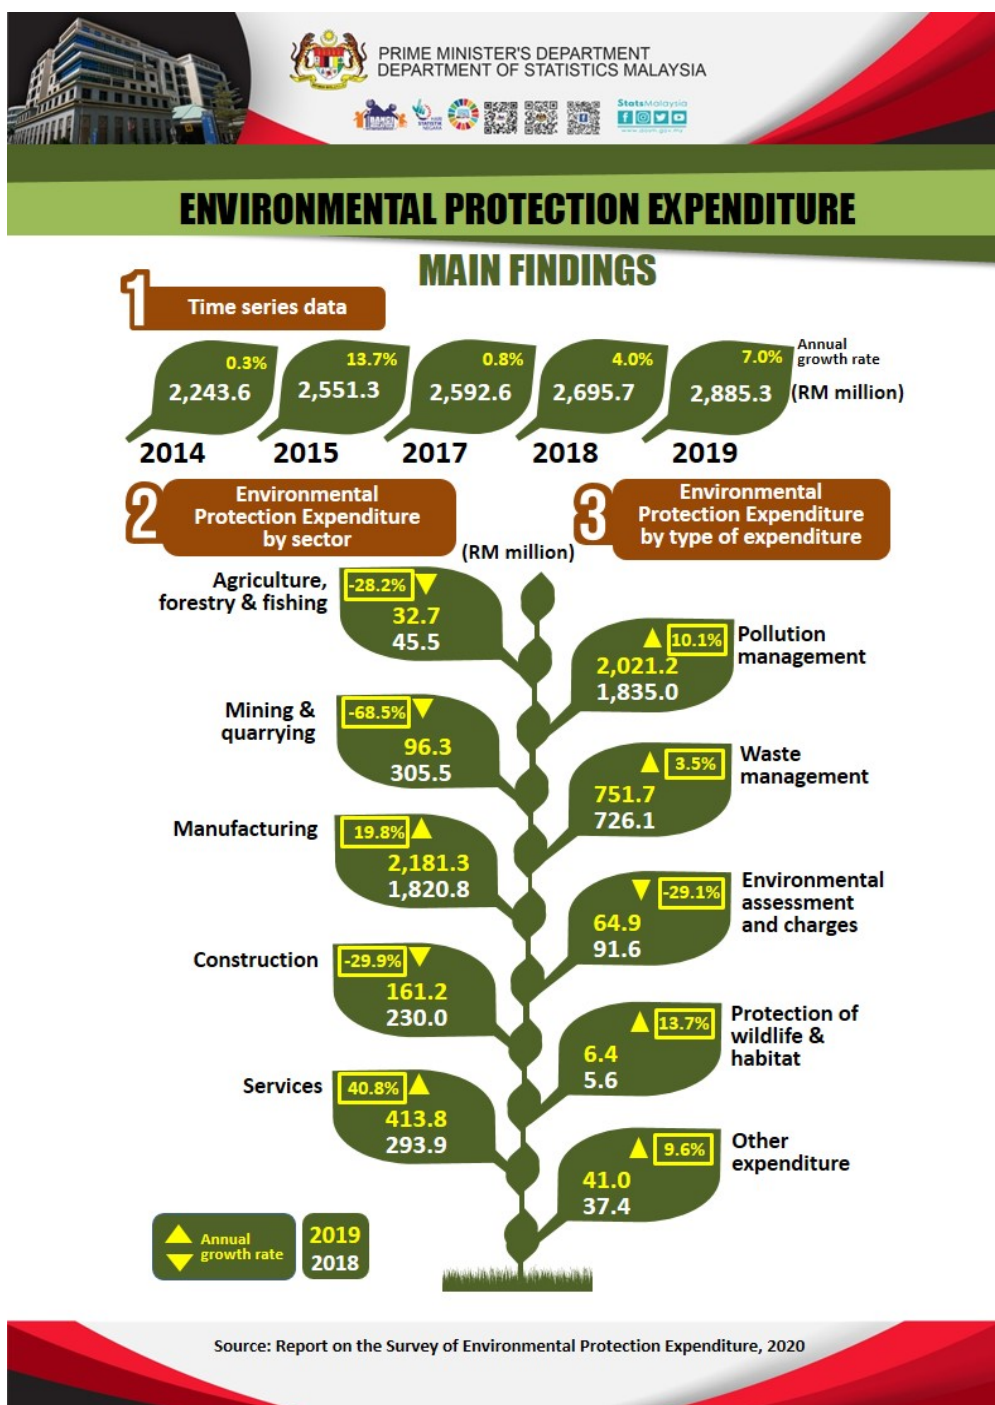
PRIME MINISTER'S DEPARTMENT
DEPARTMENT OF STATISTICS MALAYSIA

StatsMalaysia

ENVIRONMENTAL PROTECTION EXPENDITURE

MAIN FINDINGS

1 Time series data

0.3% 2,243.6 2014
13.7% 2,551.3 2015
0.8% 2,592.6 2017
4.0% 2,695.7 2018
7.0% 2,885.3 2019

Annual growth rate
(RM million)

2 Environmental Protection Expenditure by sector

(RM million)

3 Environmental Protection Expenditure by type of expenditure

Agriculture, forestry & fishing -28.2% 32.7 45.5

Mining & quarrying -68.5% 96.3 305.5

Manufacturing 19.8% 2,181.3 1,820.8

Construction -29.9% 161.2 230.0

Services 40.8% 413.8 293.9

Pollution management 10.1% 2,021.2 1,835.0

Waste management 3.5% 751.7 726.1

Environmental assessment and charges -29.1% 64.9 91.6

Protection of wildlife & habitat 13.7% 6.4 5.6

Other expenditure 9.6% 41.0 37.4

Annual growth rate 2019 2018

Source: Report on the Survey of Environmental Protection Expenditure, 2020